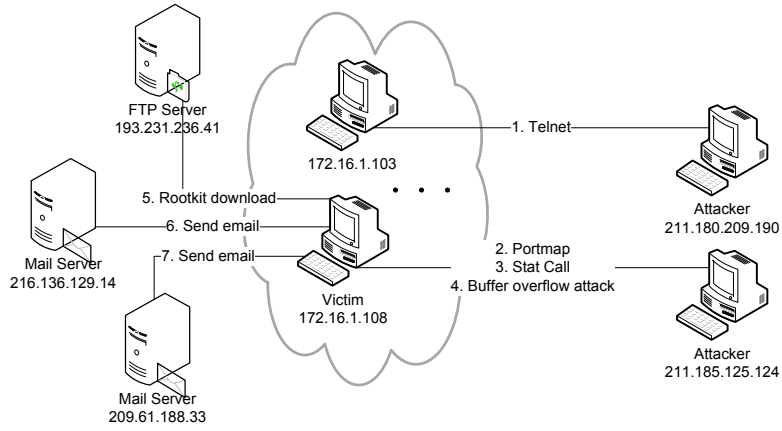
FTP Server
193.231.236.41

172.16.1.103

1. Telnet

Attacker
211.180.209.190

Mail Server
216.136.129.14

5. Rootkit download
6. Send email
7. Send email

Victim
172.16.1.108

2. Portmap
3. Stat Call
4. Buffer overflow attack

Attacker
211.185.125.124

Mail Server
209.61.188.33